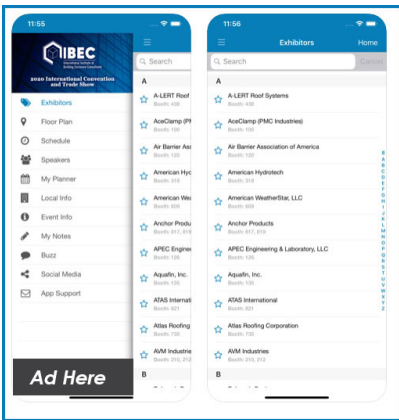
11:55

IIBEC
International Institute of Building Enclosure Consultants
2020 International Convention and Trade Show

Exhibitors
Floor Plan
Schedule
Speakers
My Planner
Local Info
Event Info
My Notes
Buzz
Social Media
App Support

Ad Here

Search
A
A-LERT Roof
Booth: 408
AceClamp (PM
Booth: 100
Air Barrier As
Booth: 120
American Hyd
Booth: 319
American We
Booth: 609
Anchor Produc
Booth: 517, 619
APEC Engine
Booth: 505
Aquafin, Inc.
Booth: 103
ATAS Internati
Booth: 621
Atlas Roofing
Booth: 700
AVM Industrie
Booth: 210, 312
B

11:56

Exhibitors
Home
Search
Cancel
A
A-LERT Roof Systems
Booth: 408
AceClamp (PMC Industries)
Booth: 100
Air Barrier Association of America
Booth: 120
American Hydrotech
Booth: 319
American WeatherStar, LLC
Booth: 609
Anchor Products
Booth: 517, 619
APEC Engineering & Laboratory, LLC
Booth: 505
Aquafin, Inc.
Booth: 103
ATAS International
Booth: 621
Atlas Roofing Corporation
Booth: 700
AVM Industries
Booth: 210, 312
B

A B C D E F G H I J K L M N O P Q R S T U V W X Y Z #